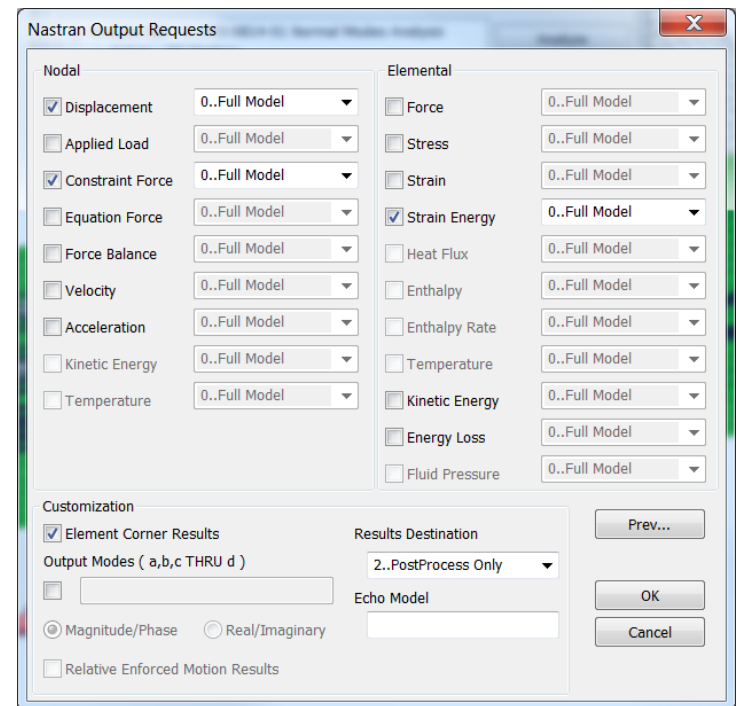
Nastran Output Requests

Nodal

Displacement 0..Full Model
Applied Load 0..Full Model
Constraint Force 0..Full Model
Equation Force 0..Full Model
Force Balance 0..Full Model
Velocity 0..Full Model
Acceleration 0..Full Model
Kinetic Energy 0..Full Model
Temperature 0..Full Model

Elemental

Force 0..Full Model
Stress 0..Full Model
Strain 0..Full Model
Strain Energy 0..Full Model
Heat Flux 0..Full Model
Enthalpy 0..Full Model
Enthalpy Rate 0..Full Model
Temperature 0..Full Model
Kinetic Energy 0..Full Model
Energy Loss 0..Full Model
Fluid Pressure 0..Full Model

Customization

Element Corner Results

Output Modes ( a,b,c THRU d )

Magnitude/Phase Real/Imaginary

Relative Enforced Motion Results

Results Destination

2..PostProcess Only

Echo Model

Prev...

OK

Cancel